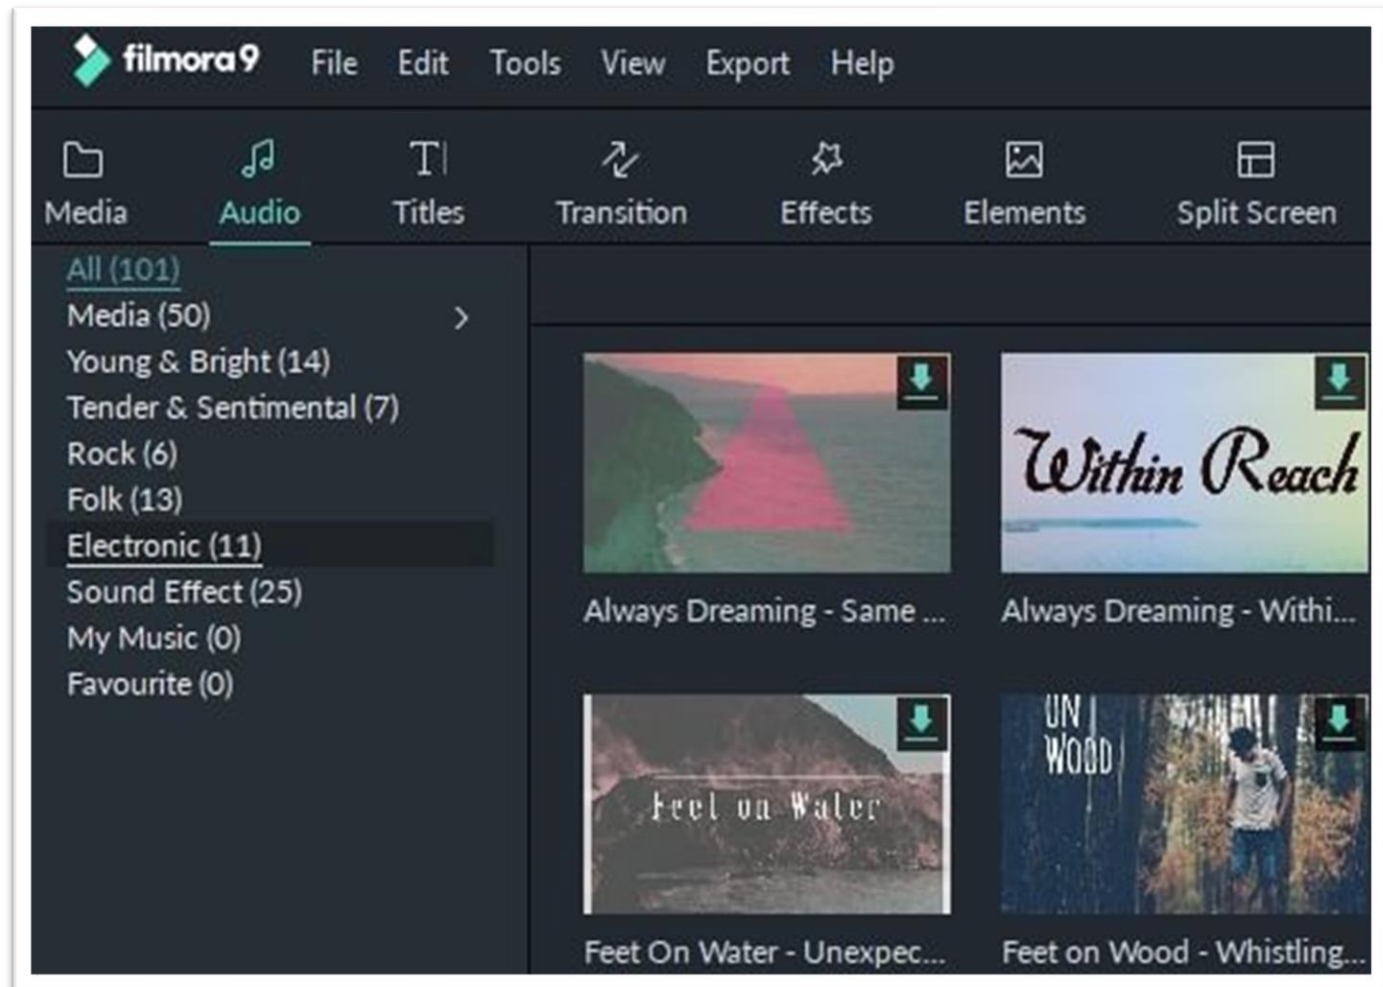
filmora9 File Edit Tools View Export Help

Media Audio Titles Transition Effects Elements Split Screen

All (101)
Media (50)
Young & Bright (14)
Tender & Sentimental (7)
Rock (6)
Folk (13)
Electronic (11)
Sound Effect (25)
My Music (0)
Favourite (0)

Within Reach

Always Dreaming - Same ...

Always Dreaming - Withi...

Feel on Water

ON WOOD

Feet On Water - Unexpec...

Feet on Wood - Whistling...